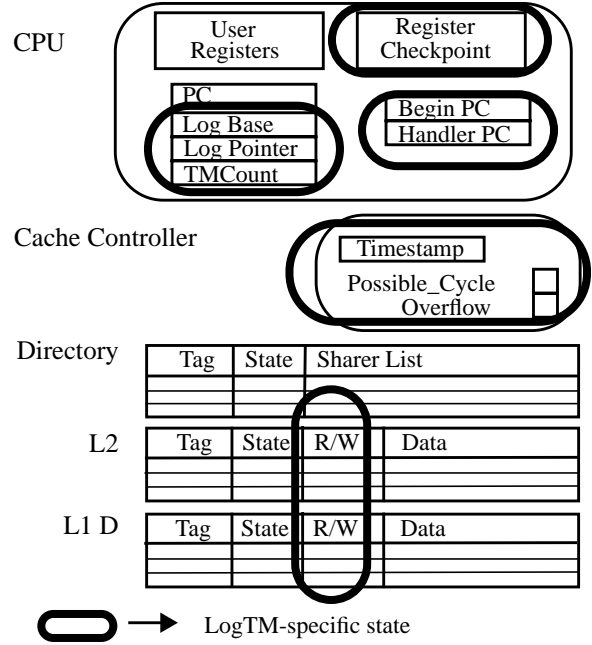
CPU

User Registers

Register Checkpoint

PC

Log Base

Log Pointer

TMCount

Begin PC

Handler PC

Cache Controller

Timestamp

Possible_Cycle

Overflow

Directory

| Tag | State | Sharer List |
|---|---|---|
| | | |
| | | |

L2

| Tag | State | R/W | Data |
|---|---|---|---|
| | | | |
| | | | |

L1 D

| Tag | State | R/W | Data |
|---|---|---|---|
| | | | |
| | | | |

LogTM-specific state